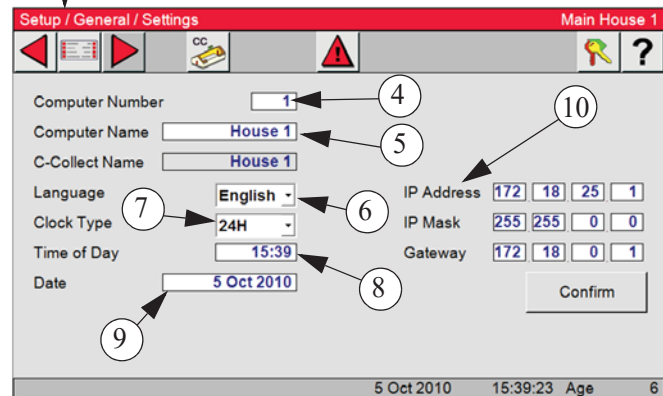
Setup / General / Settings

Main House 1

CC

?

Computer Number 1

Computer Name House 1

C-Collect Name House 1

Language English

Clock Type 24H

Time of Day 15:39

Date 5 Oct 2010

IP Address 172 18 25 1

IP Mask 255 255 0 0

Gateway 172 18 0 1

Confirm

4

5

6

7

8

9

10

5 Oct 2010 15:39:23 Age 6